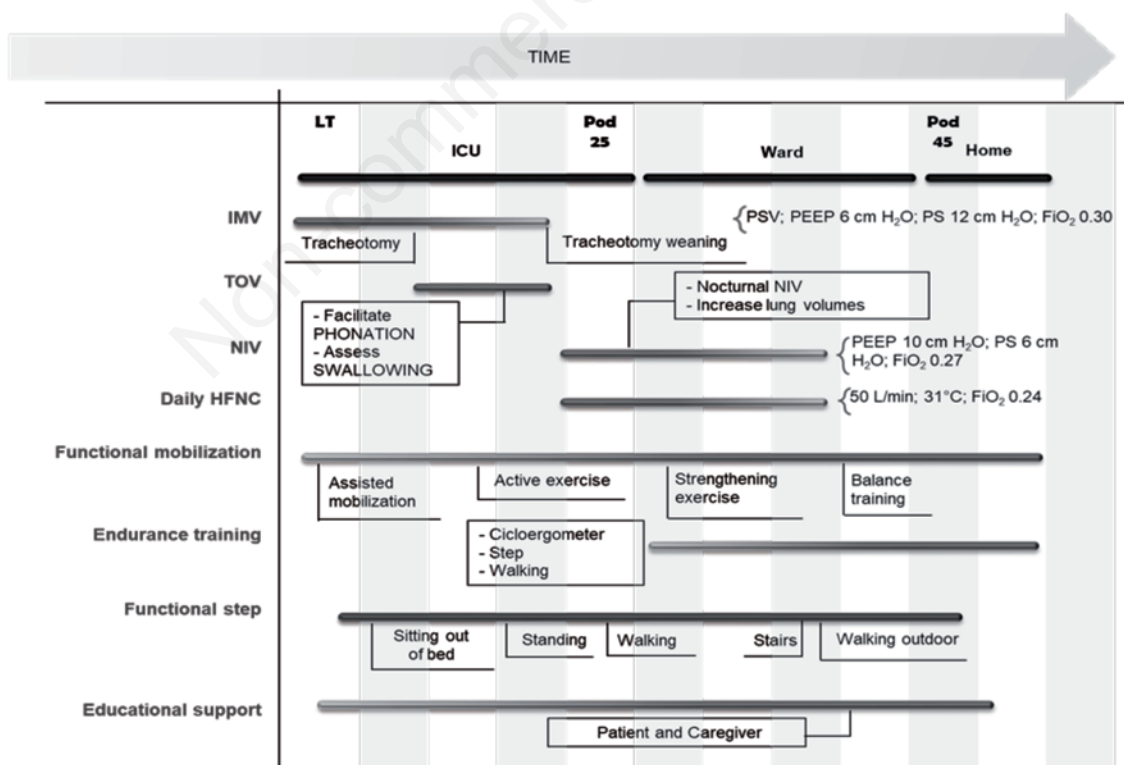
TIME

LT

ICU

Pod 25

Ward

Pod 45

Home

IMV

Tracheotomy

Tracheotomy weaning

{PSV; PEEP 6 cm $H_2O$; PS 12 cm $H_2O$; $FiO_2$ 0.30

TOV

- Facilitate PHONATION
- Assess SWALLOWING

- Nocturnal NIV
- Increase lung volumes

NIV

{PEEP 10 cm $H_2O$; PS 6 cm $H_2O$; $FiO_2$ 0.27

Daily HFNC

{50 L/min; 31°C; $FiO_2$ 0.24

Functional mobilization

Assisted mobilization

Active exercise

Strengthening exercise

Balance training

Endurance training

- Cicloergometer
- Step
- Walking

Functional step

Sitting out of bed

Standing

Walking

Stairs

Walking outdoor

Educational support

Patient and Caregiver